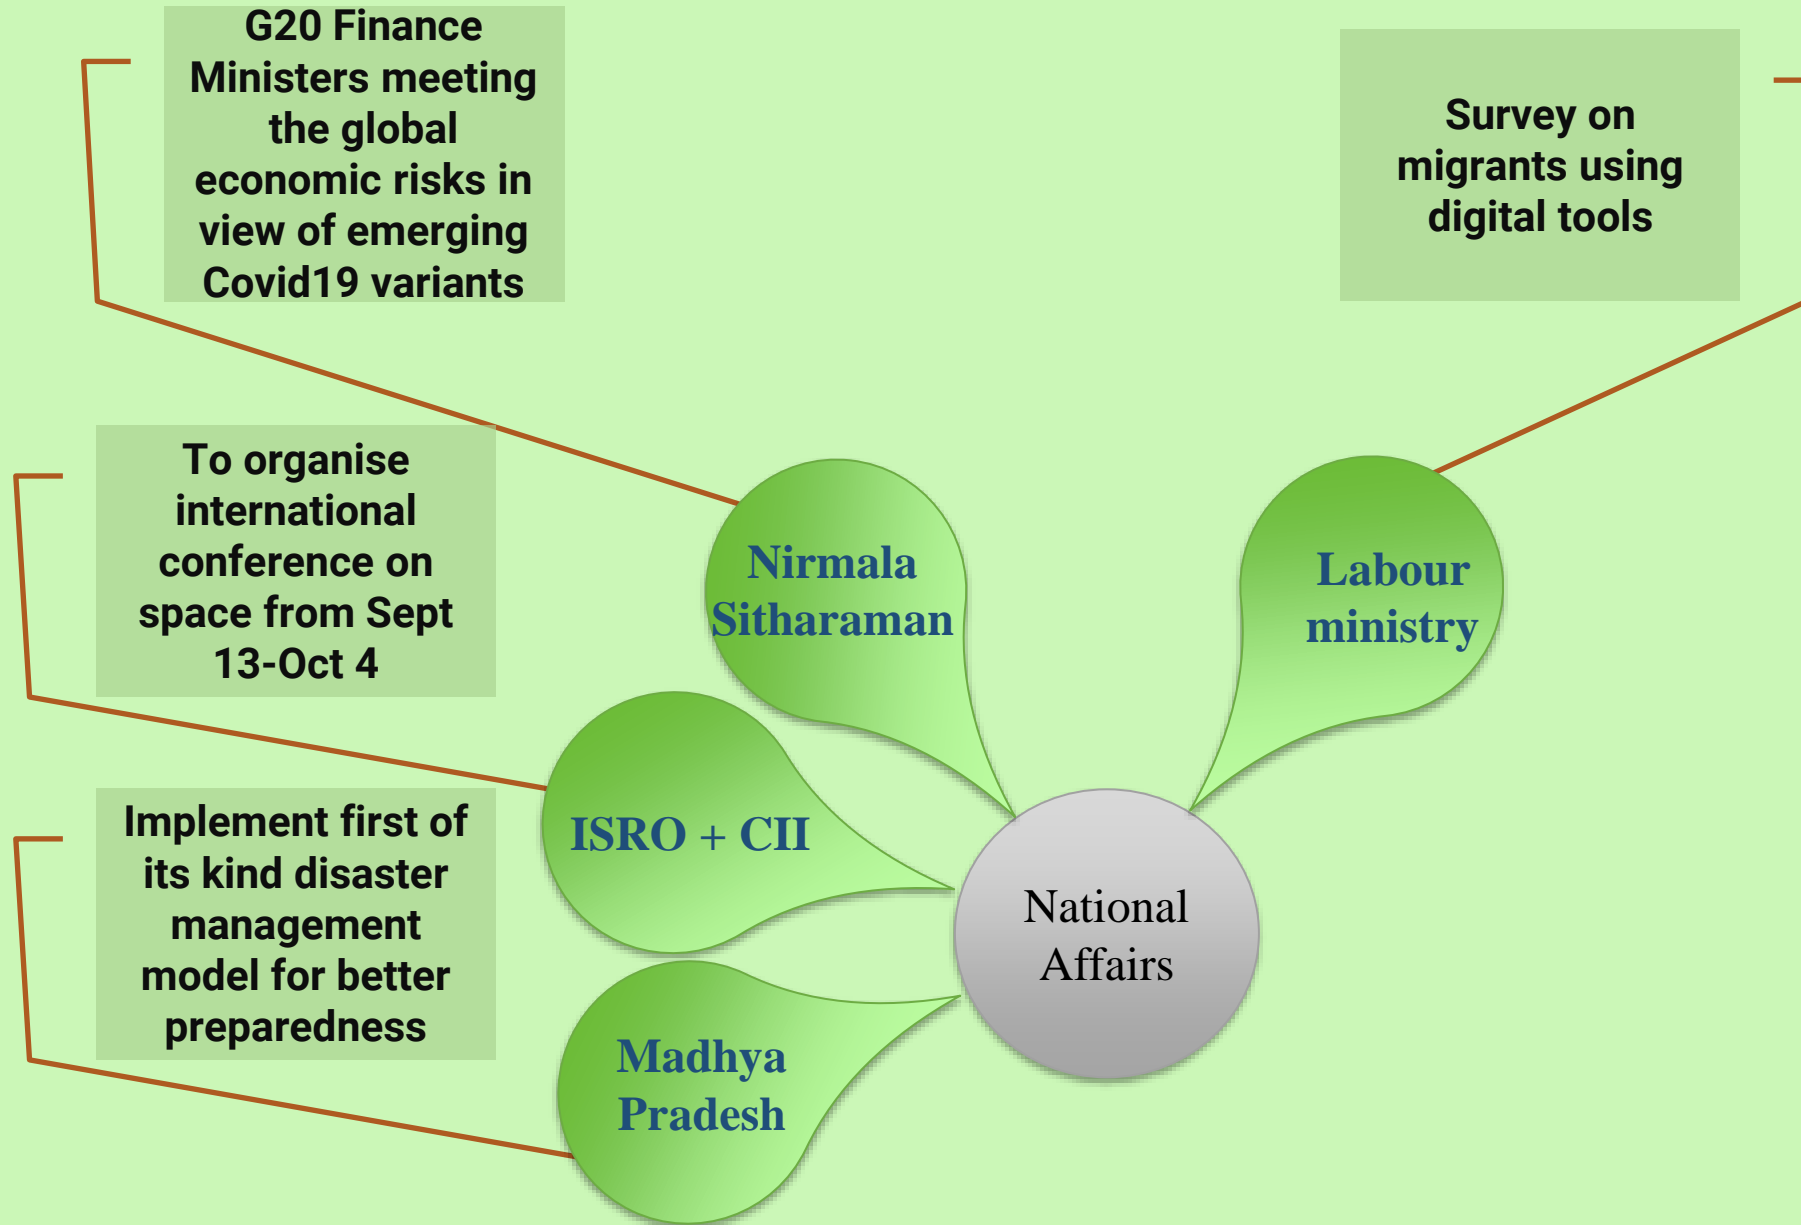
G20 Finance Ministers meeting the global economic risks in view of emerging Covid19 variants

Survey on migrants using digital tools

To organise international conference on space from Sept 13-Oct 4

Nirmala Sitharaman

Labour ministry

ISRO + CII

Implement first of its kind disaster management model for better preparedness

National Affairs

Madhya Pradesh